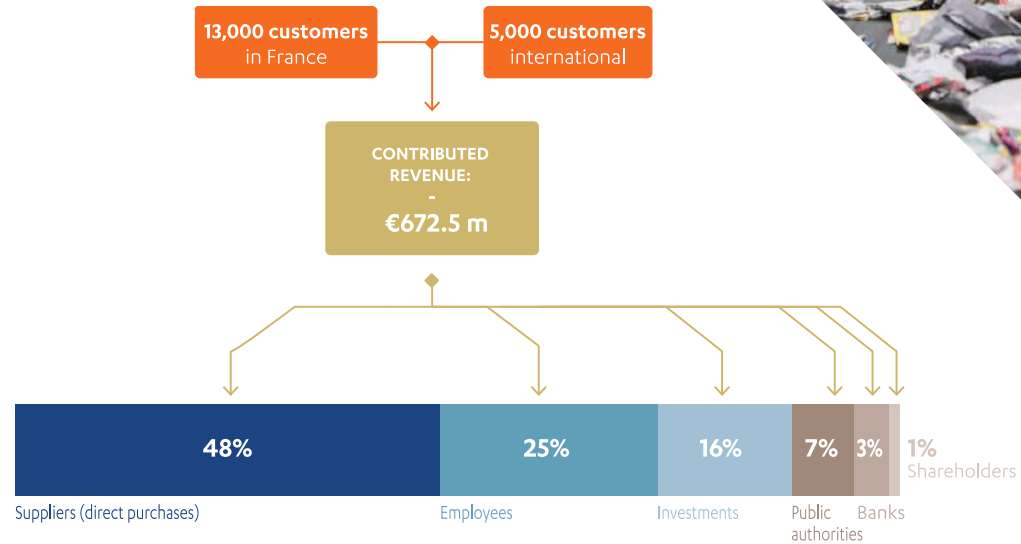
13,000 customers in France

5,000 customers international

CONTRIBUTED REVENUE:
-
€672.5 m

48%
Suppliers (direct purchases)

25%
Employees

16%
Investments

7%
Public authorities

3%
Banks

1%
Shareholders